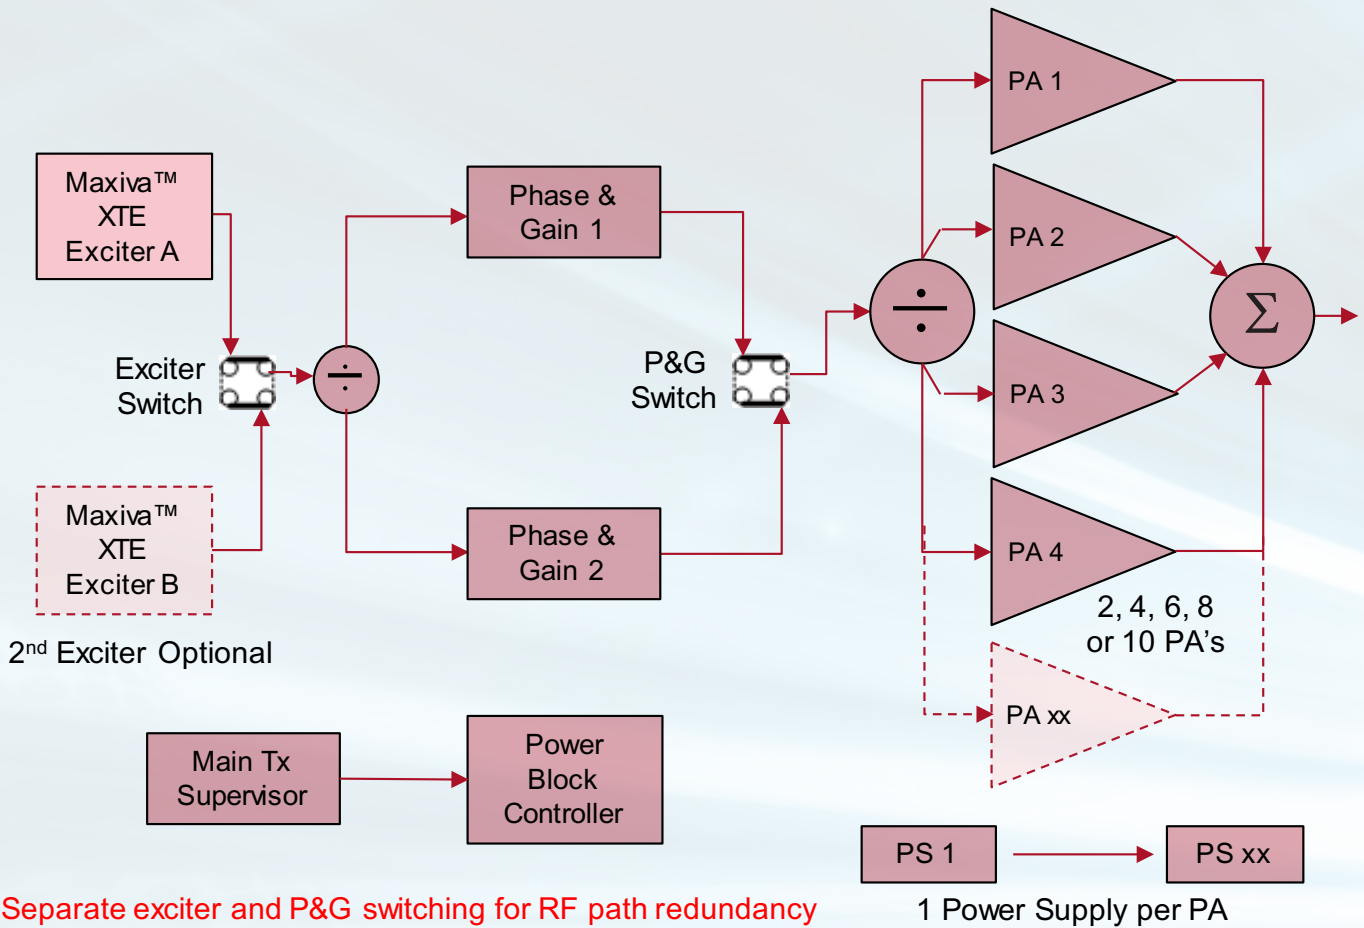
Maxiva™ XTE Exciter A

Exciter Switch

Maxiva™ XTE Exciter B

2nd Exciter Optional

Phase & Gain 1

Phase & Gain 2

P&G Switch

PA 1

PA 2

PA 3

PA 4

2, 4, 6, 8 or 10 PA's

PA xx

$\Sigma$

Main Tx Supervisor

Power Block Controller

PS 1

PS xx

Separate exciter and P&G switching for RF path redundancy

1 Power Supply per PA